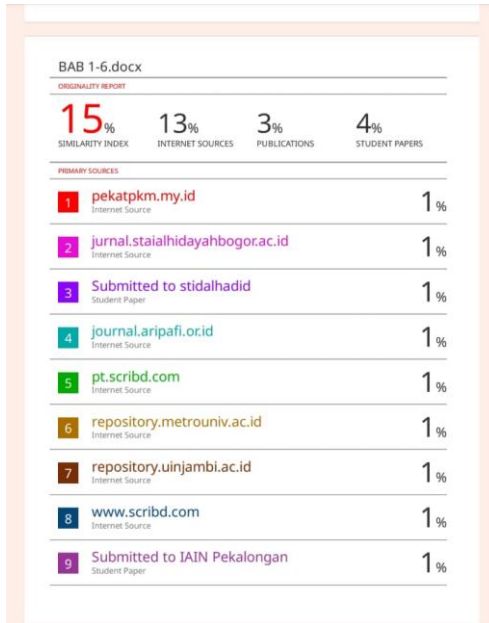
BAB 1-6.docx

ORIGINALITY REPORT

15% SIMILARITY INDEX

13% INTERNET SOURCES

3% PUBLICATIONS

4% STUDENT PAPERS

PRIMARY SOURCES

| | | |
|---|---|---|
| 1 | pekatpkm.my.id Internet Source | 1% |
| 2 | jurnal.staialhidayahbogor.ac.id Internet Source | 1% |
| 3 | Submitted to stidalhadid Student Paper | 1% |
| 4 | journal.aripafi.or.id Internet Source | 1% |
| 5 | pt.scribd.com Internet Source | 1% |
| 6 | repository.metrouniv.ac.id Internet Source | 1% |
| 7 | repository.uinjambi.ac.id Internet Source | 1% |
| 8 | www.scribd.com Internet Source | 1% |
| 9 | Submitted to IAIN Pekalongan Student Paper | 1% |